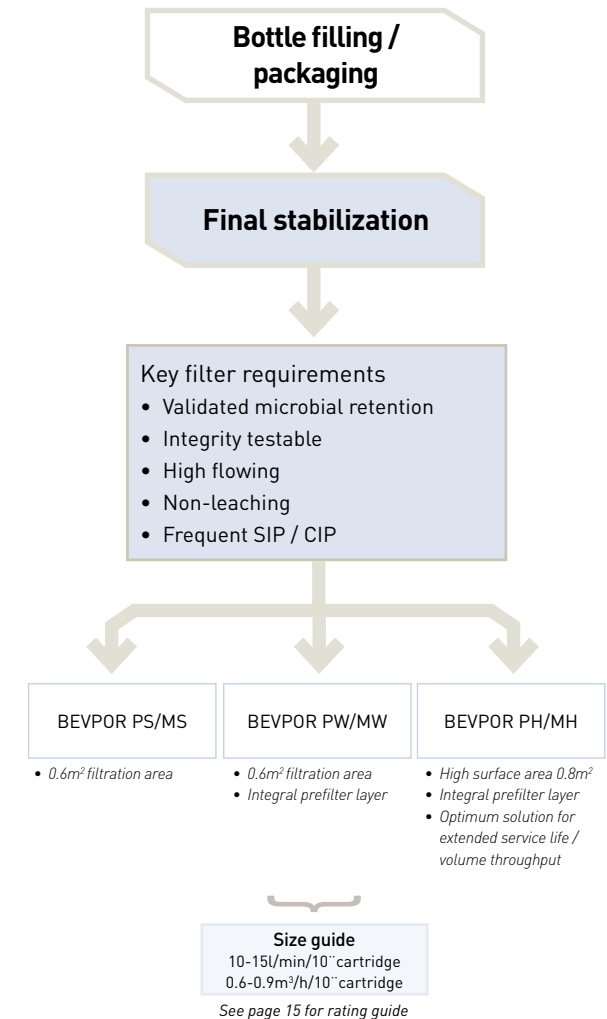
Bottle filling / packaging

Final stabilization

Key filter requirements
- Validated microbial retention
- Integrity testable
- High flowing
- Non-leaching
- Frequent SIP / CIP

BEVPOR PS/MS
- $0.6m^2$ filtration area

BEVPOR PW/MW
- $0.6m^2$ filtration area
- Integral prefilter layer

BEVPOR PH/MH
- High surface area $0.8m^2$
- Integral prefilter layer
- Optimum solution for extended service life / volume throughput

Size guide
10-15l/min/10¨cartridge
0.6-0.9$m^3$/h/10¨cartridge
See page 15 for rating guide